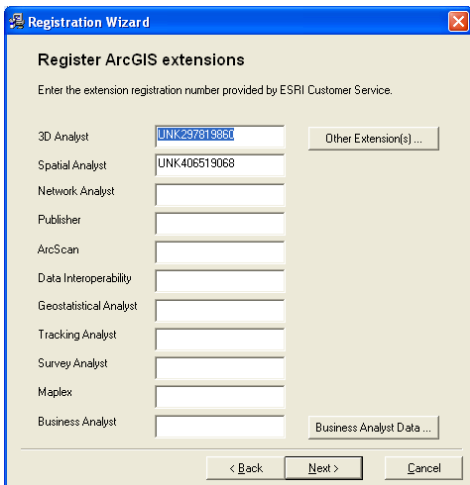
Registration Wizard

Register ArcGIS extensions

Enter the extension registration number provided by ESRI Customer Service.

3D Analyst UNK297819860

Other Extension(s) ...

Spatial Analyst UNK406519068

Network Analyst

Publisher

ArcScan

Data Interoperability

Geostatistical Analyst

Tracking Analyst

Survey Analyst

Maplex

Business Analyst

Business Analyst Data ...

< Back

Next >

Cancel